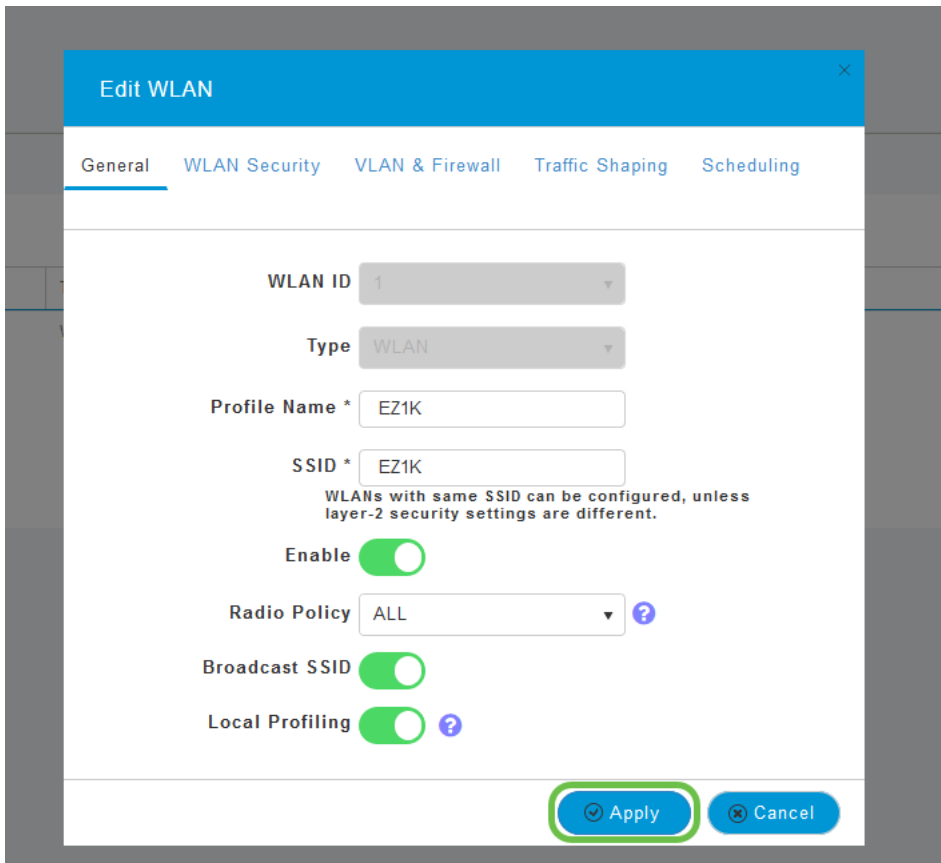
Edit WLAN

×

General WLAN Security VLAN & Firewall Traffic Shaping Scheduling

WLAN ID 1

Type WLAN

Profile Name * EZ1K

SSID * EZ1K

WLANs with same SSID can be configured, unless layer-2 security settings are different.

Enable

Radio Policy ALL

Broadcast SSID

Local Profiling

Apply

Cancel